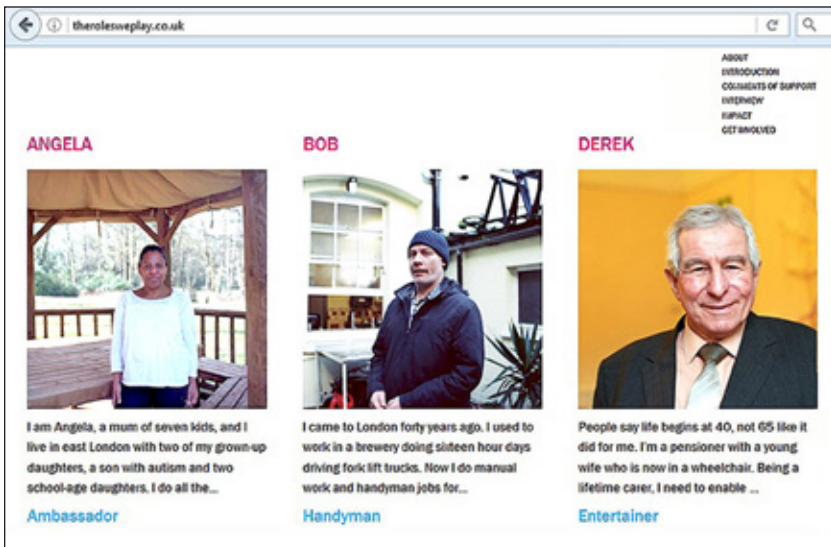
theroleswe play.co.uk

ABOUT
INTRODUCTION
COMMENTS OF SUPPORT
INTERVIEW
IMPACT
GET INVOLVED

ANGELA

I am Angela, a mum of seven kids, and I live in east London with two of my grown-up daughters, a son with autism and two school-age daughters. I do all the...

Ambassador

BOB

I came to London forty years ago. I used to work in a brewery doing sixteen hour days driving fork lift trucks. Now I do manual work and handyman jobs for...

Handyman

DEREK

People say life begins at 40, not 65 like it did for me. I'm a pensioner with a young wife who is now in a wheelchair. Being a lifetime carer, I need to enable ...

Entertainer